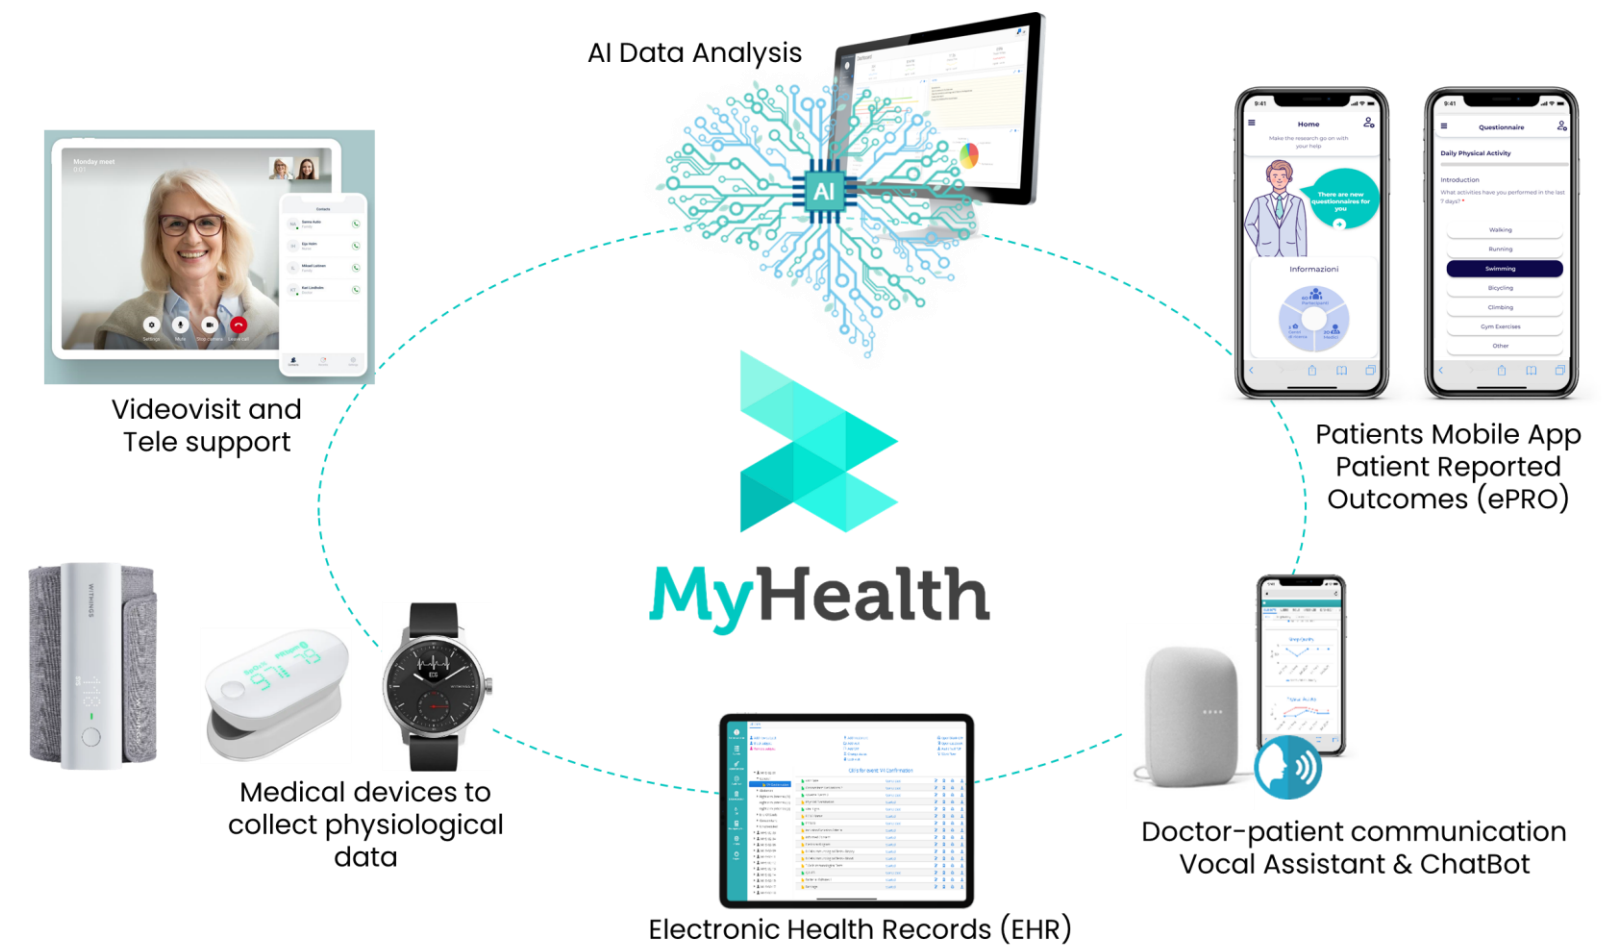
AI Data Analysis

AI

Videovisit and Tele support

Monday meet

Home

Make the research go on with your help

There are new questionnaires for you

Informazioni

Questionnaire

Daily Physical Activity

Introduction

What activities have you performed in the last 7 days? *

Walking

Running

Swimming

Bicycling

Climbing

Gym Exercises

Other

Patients Mobile App Patient Reported Outcomes (ePRO)

MyHealth

WITHINGS

Medical devices to collect physiological data

Doctor-patient communication Vocal Assistant & ChatBot

Electronic Health Records (EHR)